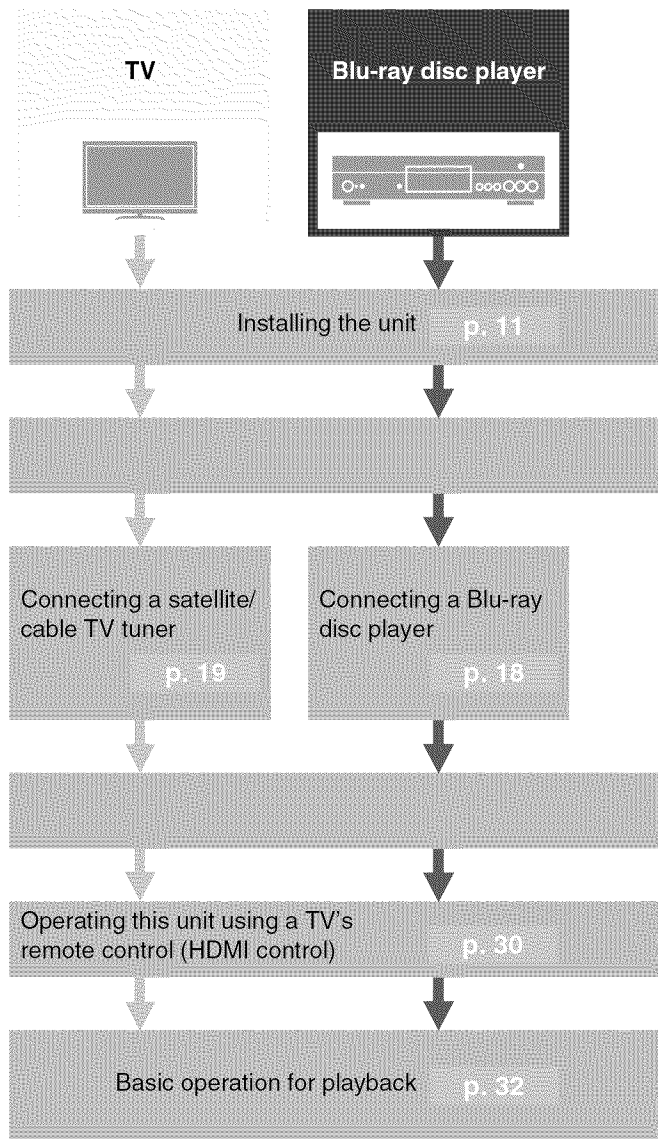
TV

Blu-ray disc player

Installing the unit p. 11

Connecting a satellite/ cable TV tuner p. 19

Connecting a Blu-ray disc player p. 18

Operating this unit using a TV's remote control (HDMI control) p. 30

Basic operation for playback p. 32